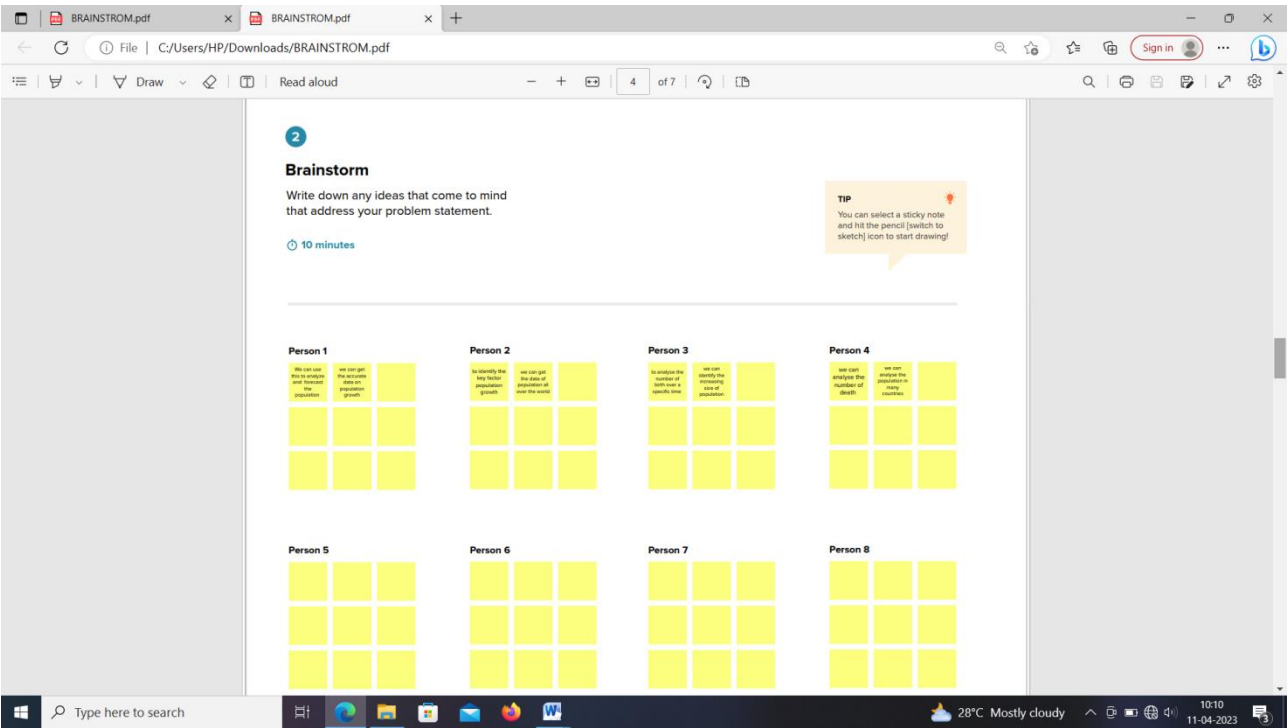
BRAINSTROM.pdf
BRAINSTROM.pdf
File | C:/Users/HP/Downloads/BRAINSTROM.pdf
Sign in
Draw
Read aloud
4
of 7

2

**Brainstorm**

Write down any ideas that come to mind that address your problem statement.

10 minutes

TIP
You can select a sticky note and hit the pencil [switch to sketch] icon to start drawing!

Person 1
We can use this to analyze and forecast the population
we can get the accurate data on population growth

Person 2
to identify the key factor population growth
we can get the data of population all over the world

Person 3
to analyse the number of birth over a specific time
we can identify the increasing size of population

Person 4
we can analyse the number of death
we can analyse the population in many countries

Person 5

Person 6

Person 7

Person 8

Type here to search
28°C Mostly cloudy
10:10
11-04-2023